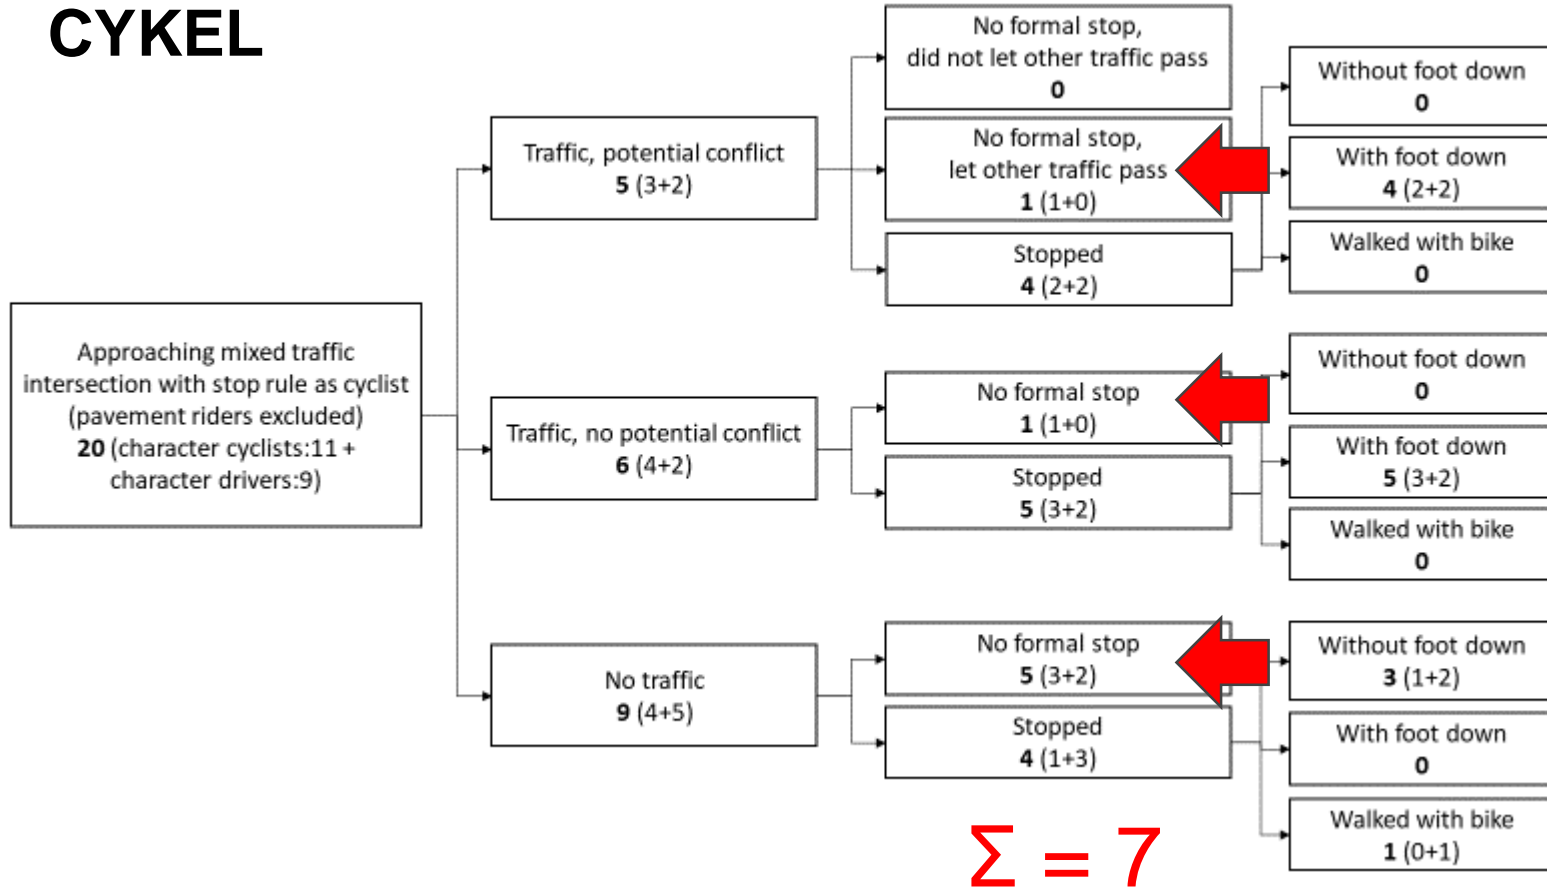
CYKEL

Approaching mixed traffic intersection with stop rule as cyclist (pavement riders excluded)
**20** (character cyclists:11 + character drivers:9)

Traffic, potential conflict
**5** (3+2)

No formal stop, did not let other traffic pass
**0**

No formal stop, let other traffic pass
**1** (1+0)

Stopped
**4** (2+2)

Without foot down
**0**

With foot down
**4** (2+2)

Walked with bike
**0**

Traffic, no potential conflict
**6** (4+2)

No formal stop
**1** (1+0)

Stopped
**5** (3+2)

Without foot down
**0**

With foot down
**5** (3+2)

Walked with bike
**0**

No traffic
**9** (4+5)

No formal stop
**5** (3+2)

Stopped
**4** (1+3)

Without foot down
**3** (1+2)

With foot down
**0**

Walked with bike
**1** (0+1)

$\Sigma = 7$